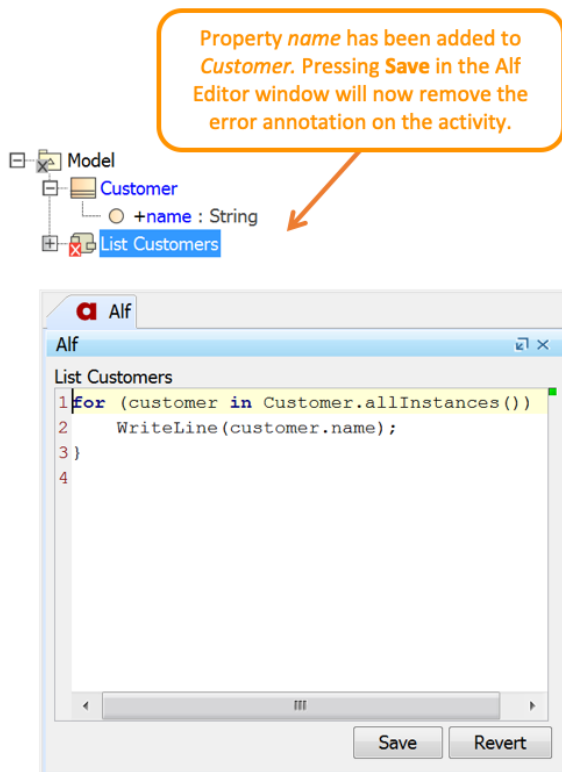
Property *name* has been added to *Customer*. Pressing **Save** in the Alf Editor window will now remove the error annotation on the activity.

Model
Customer
+name : String
List Customers

Alf
Alf
List Customers
1 for (customer in Customer.allInstances())
2 WriteLine(customer.name);
3 }
4

Save
Revert